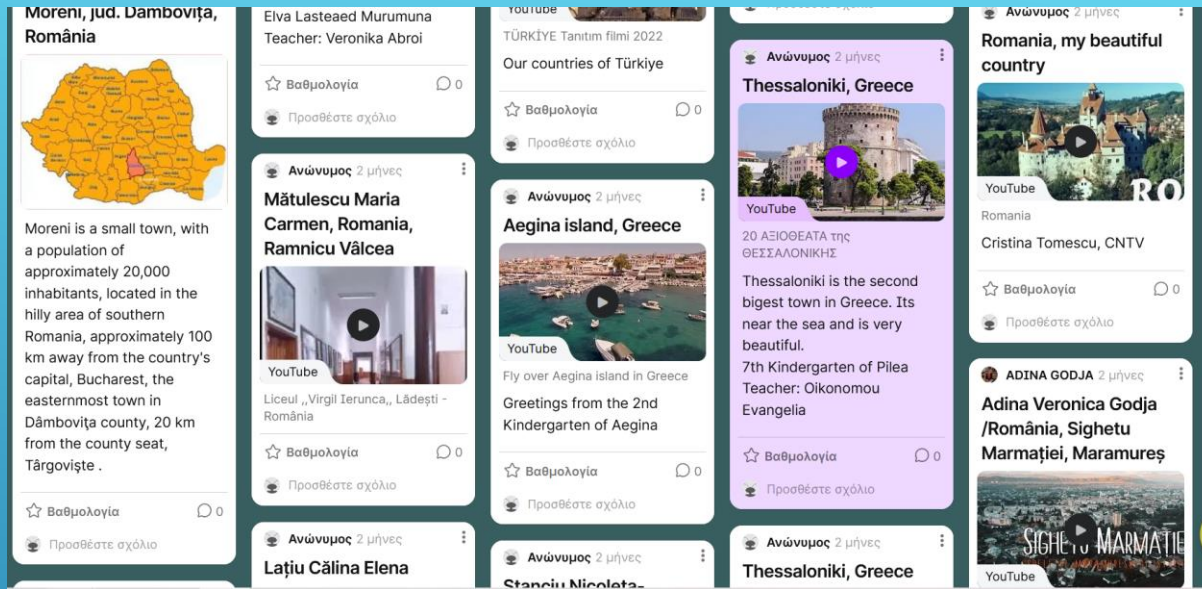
Moreni, jud. Dambovița, România

Moreni is a small town, with a population of approximately 20,000 inhabitants, located in the hilly area of southern Romania, approximately 100 km away from the country's capital, Bucharest, the easternmost town in Dâmbovița county, 20 km from the county seat, Târgoviște .

Βαθμολογία 0

Προσθέστε σχόλιο

Elva Lasteaed Murumuna
Teacher: Veronika Abroi

Βαθμολογία 0

Προσθέστε σχόλιο

Ανώνυμος 2 μήνες

Mătulescu Maria Carmen, Romania, Ramnicu Vâlcea

YouTube

Liceul ,,Virgil Ierunca,, Lădești - România

Βαθμολογία 0

Προσθέστε σχόλιο

Ανώνυμος 2 μήνες

Lațiu Călina Elena

YouTube

TÜRKİYE Tanıtım filmi 2022

Our countries of Türkiye

Βαθμολογία 0

Προσθέστε σχόλιο

Ανώνυμος 2 μήνες

Aegina island, Greece

YouTube

Fly over Aegina island in Greece

Greetings from the 2nd Kindergarten of Aegina

Βαθμολογία 0

Προσθέστε σχόλιο

Ανώνυμος 2 μήνες

Stanciu Nicoleta-

Προσθέστε σχόλιο

Ανώνυμος 2 μήνες

Thessaloniki, Greece

YouTube

20 ΑΞΙΟΘΕΑΤΑ της ΘΕΣΣΑΛΟΝΙΚΗΣ

Thessaloniki is the second bigest town in Greece. Its near the sea and is very beautiful.
7th Kindergarten of Pilea
Teacher: Oikonomou Evangelia

Βαθμολογία 0

Προσθέστε σχόλιο

Ανώνυμος 2 μήνες

Thessaloniki, Greece

Ανώνυμος 2 μήνες

Romania, my beautiful country

YouTube

RO

Romania

Cristina Tomescu, CNTV

Βαθμολογία 0

Προσθέστε σχόλιο

ADINA GODJA 2 μήνες

Adina Veronica Godja /România, Sighetu Marmației, Maramureș

SIGHETU MARMATIE

YouTube